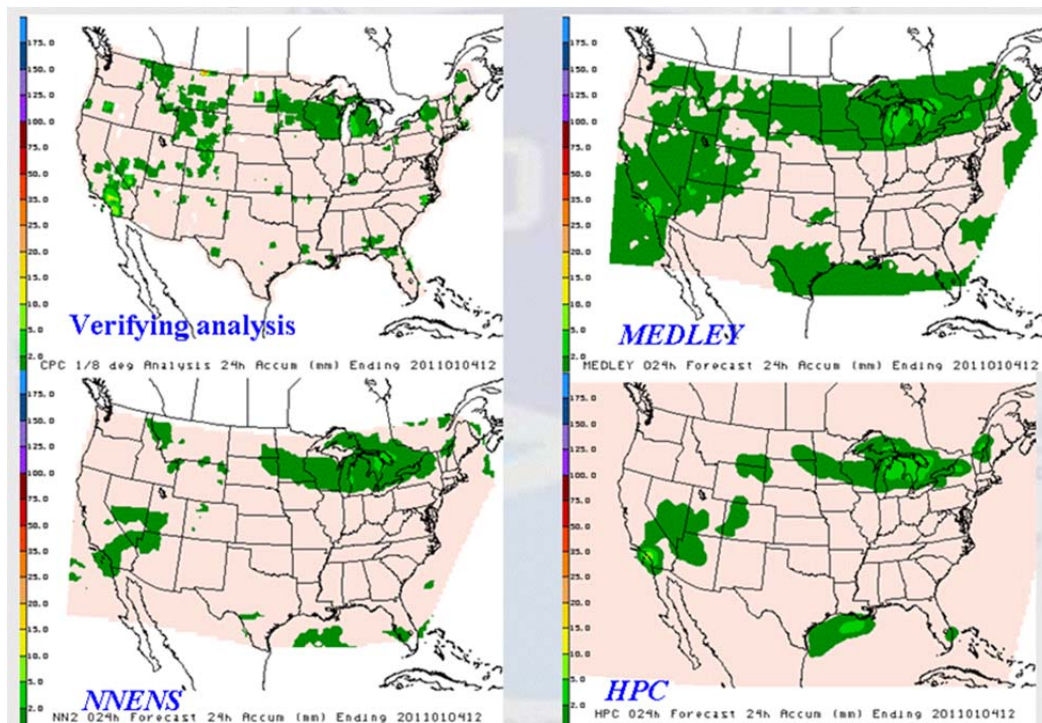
175.0
150.0
125.0
100.0
75.0
50.0
35.0
25.0
20.0
15.0
10.0
5.0
2.0
Verifying analysis
CPC 1/8 deg Analysis 24h Accum (mm) Ending 2011010412

175.0
150.0
125.0
100.0
75.0
50.0
35.0
25.0
20.0
15.0
10.0
5.0
2.0
MEDLEY
MEDLEY 024h Forecast 24h Accum (mm) Ending 2011010412

175.0
150.0
125.0
100.0
75.0
50.0
35.0
25.0
20.0
15.0
10.0
5.0
2.0
NNENS
NN2 024h Forecast 24h Accum (mm) Ending 2011010412

175.0
150.0
125.0
100.0
75.0
50.0
35.0
25.0
20.0
15.0
10.0
5.0
2.0
HPC
HPC 024h Forecast 24h Accum (mm) Ending 2011010412